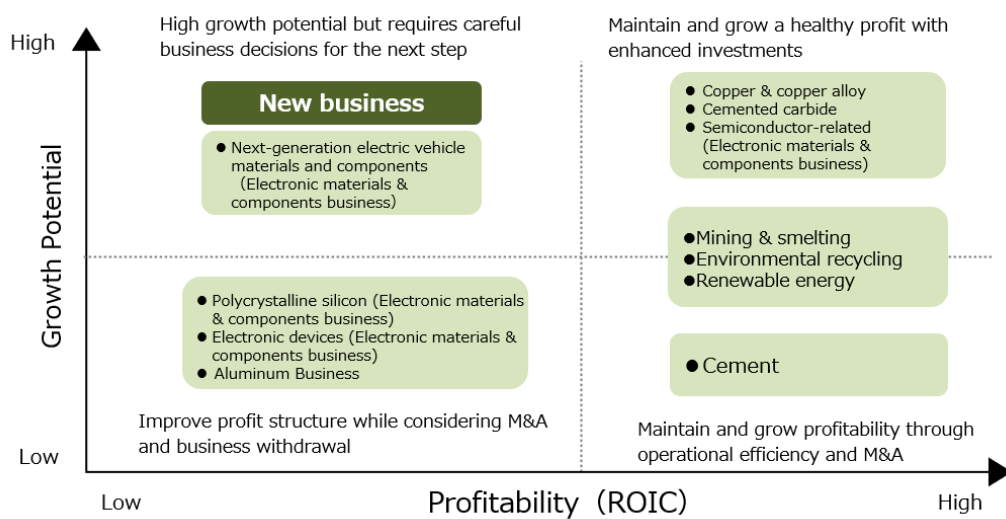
High

Growth Potential

Low

High growth potential but requires careful business decisions for the next step

New business

● Next-generation electric vehicle materials and components (Electronic materials & components business)

Maintain and grow a healthy profit with enhanced investments

● Copper & copper alloy
● Cemented carbide
● Semiconductor-related (Electronic materials & components business)

●Mining & smelting
●Environmental recycling
●Renewable energy

● Polycrystalline silicon (Electronic materials & components business)
● Electronic devices (Electronic materials & components business)
● Aluminum Business

● Cement

Improve profit structure while considering M&A and business withdrawal

Maintain and grow profitability through operational efficiency and M&A

Low

Profitability (ROIC)

High